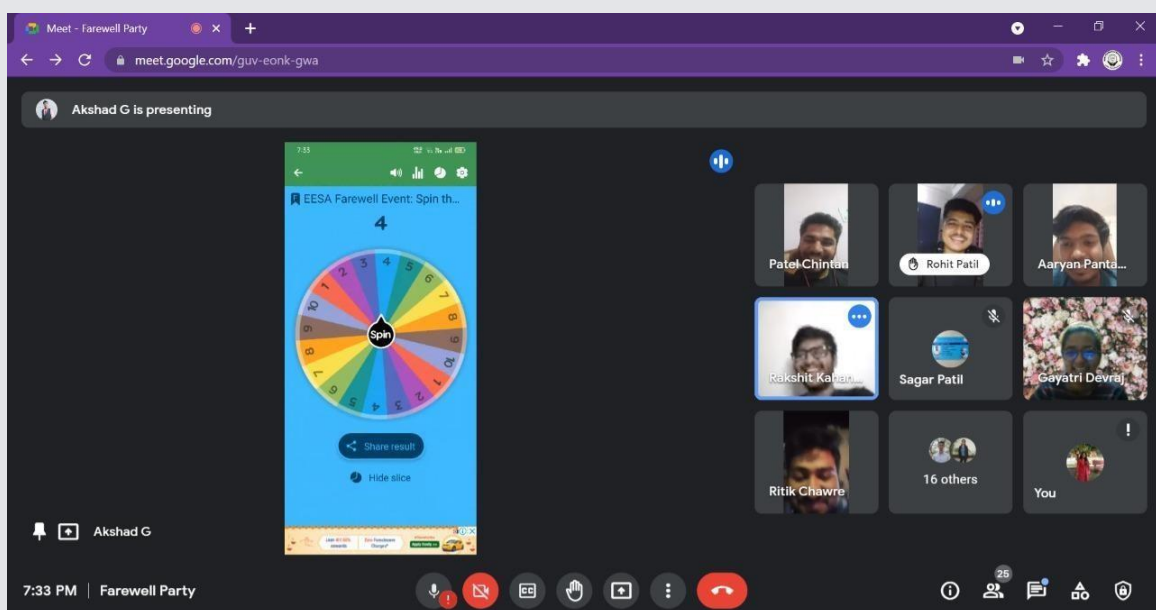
Meet - Farewell Party

meet.google.com/guv-eonk-gwa

Akshad G is presenting

7:33

EESA Farewell Event: Spin th...

4

3 4 5 6 7 8 9 10 1 2 3 4 5 6 7 8 9 10 1 2

Spin

Share result

Hide slice

Patel Chintan

Rohit Patil

Aaryan Panta...

Rakshit Kaban...

Sagar Patil

Gayatri Devraj

Ritik Chawre

16 others

You

Akshad G

7:33 PM | Farewell Party

25